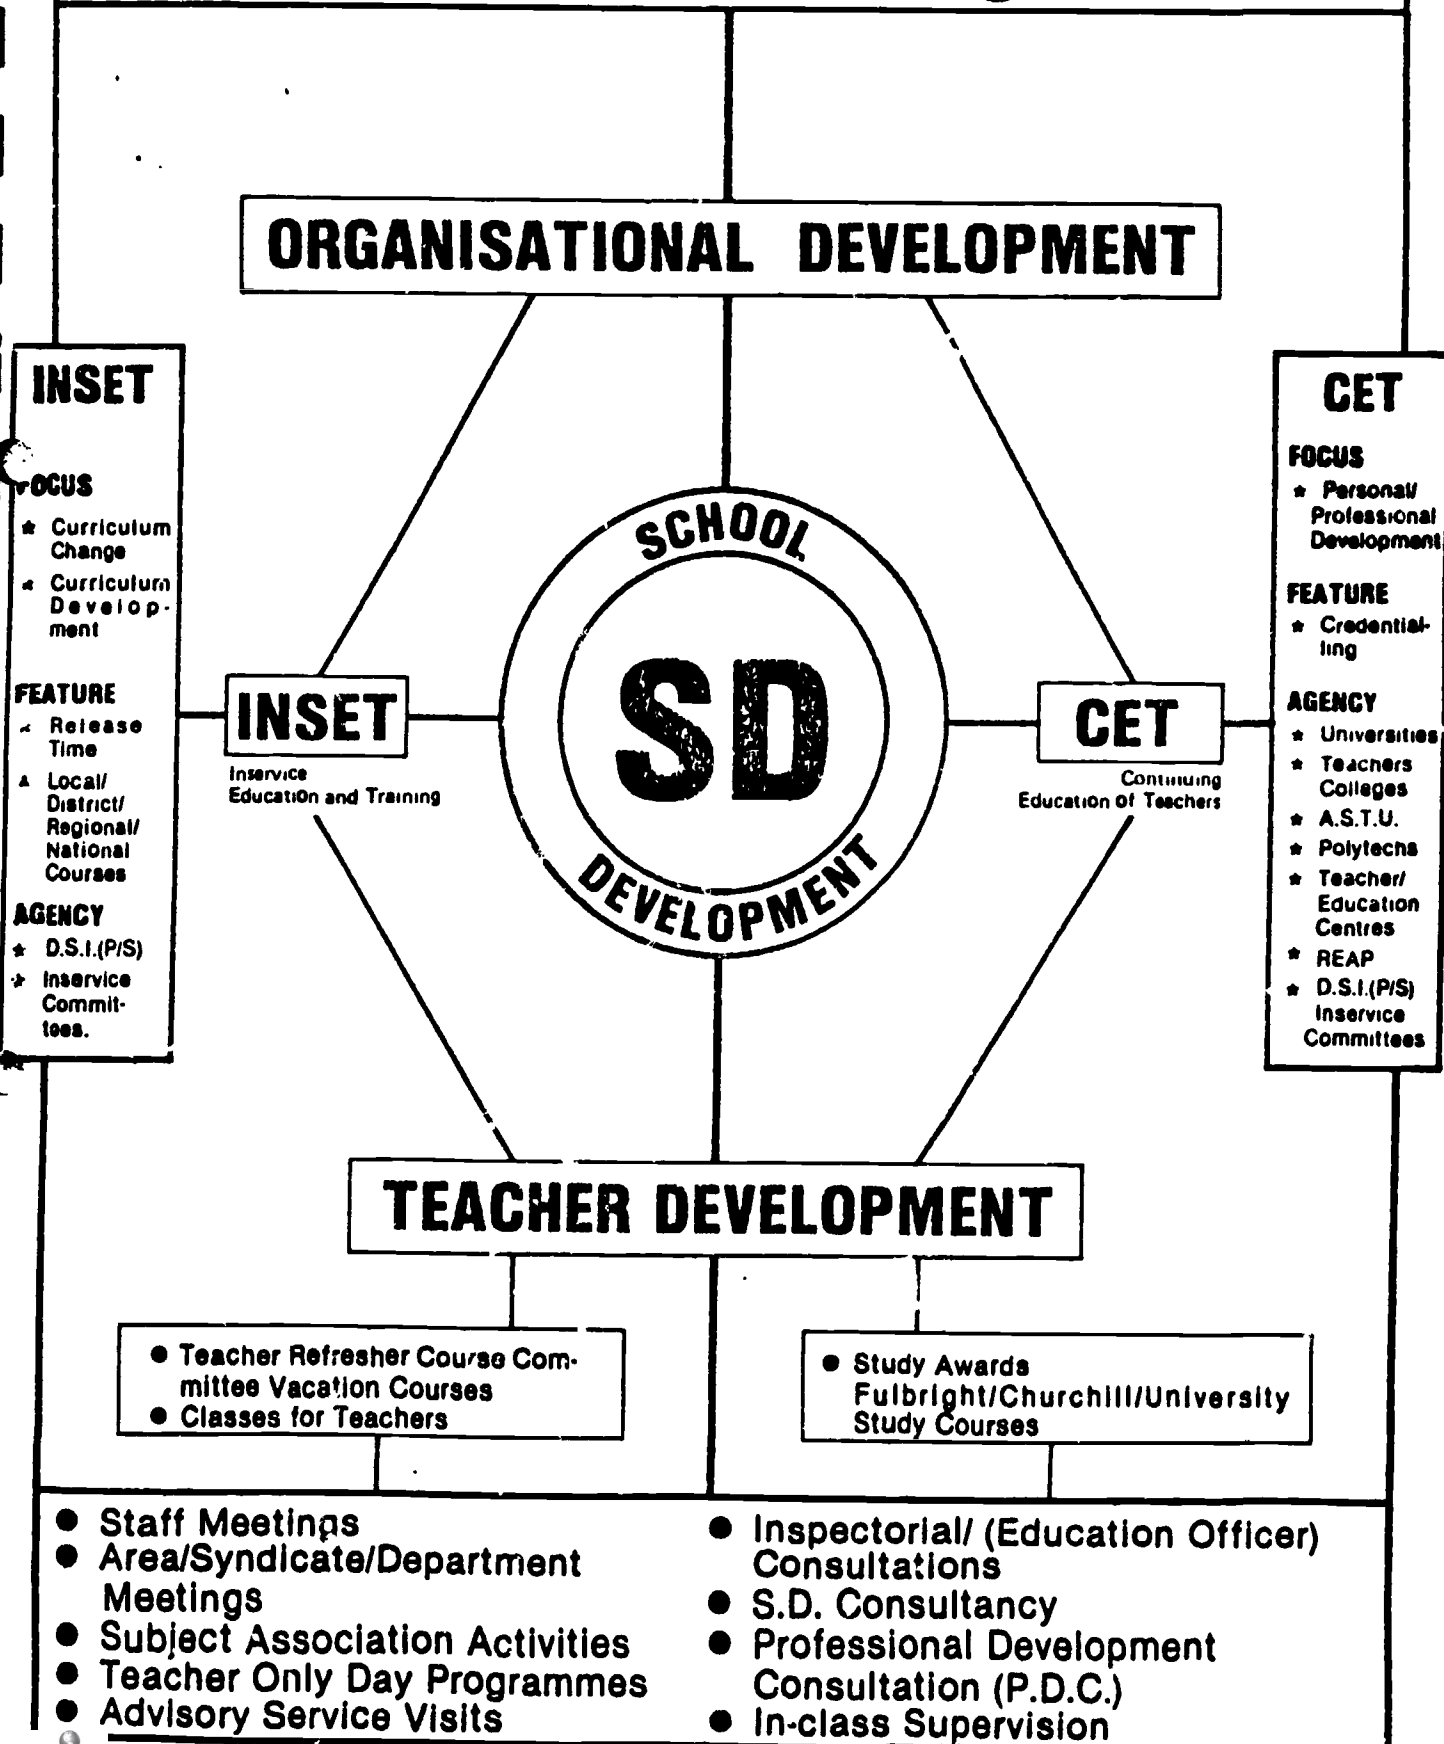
ORGANISATIONAL DEVELOPMENT

INSET

FOCUS
* Curriculum Change
* Curriculum Development

FEATURE
* Release Time
* Local/ District/ Regional/ National Courses

AGENCY
* D.S.I.(P/S)
* Inservice Committees.

CET

FOCUS
* Personal/ Professional Development

FEATURE
* Credentialling

AGENCY
* Universities
* Teachers Colleges
* A.S.T.U.
* Polytechs
* Teacher/ Education Centres
* REAP
* D.S.I.(P/S) Inservice Committees

SCHOOL

SD

DEVELOPMENT

INSET
Inservice Education and Training

CET
Continuing Education of Teachers

TEACHER DEVELOPMENT

● Teacher Refresher Course Committee Vacation Courses
● Classes for Teachers

● Study Awards Fulbright/Churchill/University Study Courses

● Staff Meetings
● Area/Syndicate/Department Meetings
● Subject Association Activities
● Teacher Only Day Programmes
● Advisory Service Visits

● Inspectorial/ (Education Officer) Consultations
● S.D. Consultancy
● Professional Development Consultation (P.D.C.)
● In-class Supervision